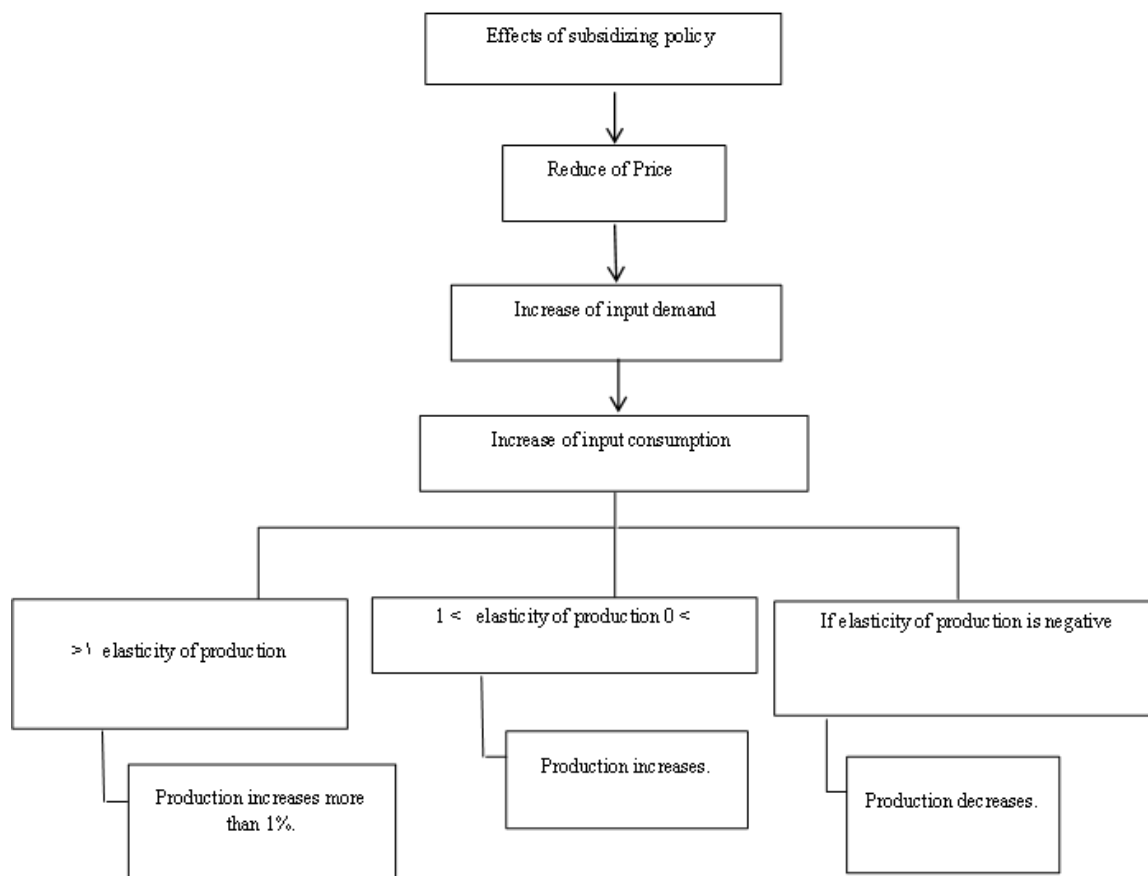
Effects of subsidizing policy

Reduce of Price

Increase of input demand

Increase of input consumption

>\ elasticity of production

Production increases more than 1%.

1 < elasticity of production 0 <

Production increases.

If elasticity of production is negative

Production decreases.